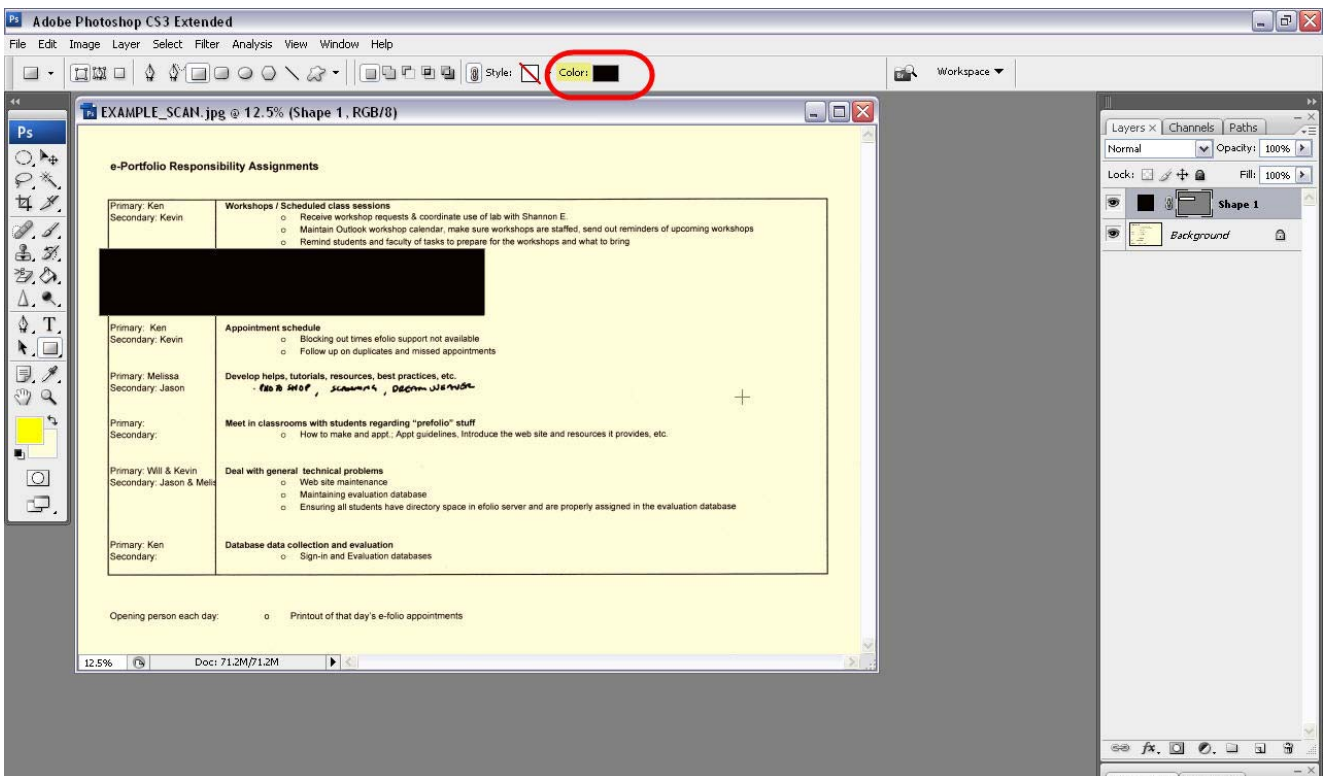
Ps Adobe Photoshop CS3 Extended

File Edit Image Layer Select Filter Analysis View Window Help

Style: Color:

Workspace ▼

EXAMPLE_SCAN.jpg @ 12.5% (Shape 1, RGB/8)

e-Portfolio Responsibility Assignments

| | |
|---|---|
| Primary: Ken<br>Secondary: Kevin | **Workshops / Scheduled class sessions**<br>o Receive workshop requests & coordinate use of lab with Shannon E.<br>o Maintain Outlook workshop calendar, make sure workshops are staffed, send out reminders of upcoming workshops<br>o Remind students and faculty of tasks to prepare for the workshops and what to bring |
| Primary: Ken<br>Secondary: Kevin | **Appointment schedule**<br>o Blocking out times efolio support not available<br>o Follow up on duplicates and missed appointments |
| Primary: Melissa<br>Secondary: Jason | **Develop helps, tutorials, resources, best practices, etc.**<br>- PHOTO SHOP, SCANNING, DREAMWEAVER |
| Primary:<br>Secondary: | **Meet in classrooms with students regarding "prefolio" stuff**<br>o How to make and appt.; Appt guidelines, Introduce the web site and resources it provides, etc. |
| Primary: Will & Kevin<br>Secondary: Jason & Melis | **Deal with general technical problems**<br>o Web site maintenance<br>o Maintaining evaluation database<br>o Ensuring all students have directory space in efolio server and are properly assigned in the evaluation database |
| Primary: Ken<br>Secondary: | **Database data collection and evaluation**<br>o Sign-in and Evaluation databases |

Opening person each day: o Printout of that day's e-folio appointments

12.5% Doc: 71.2M/71.2M

Layers × Channels Paths
Normal Opacity: 100%
Lock: Fill: 100%
Shape 1
Background